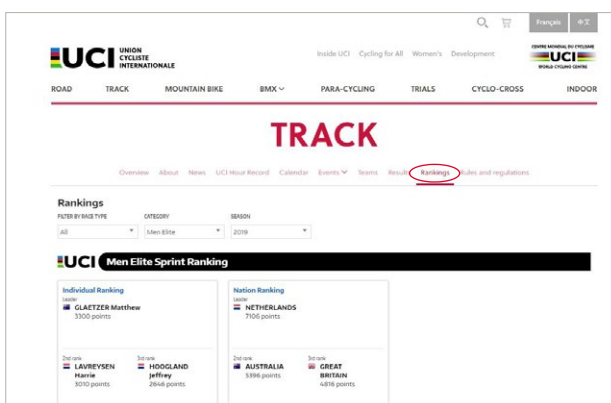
Français 中文

UCI UNION CYCLISTE INTERNATIONALE

Inside UCI Cycling for All Women's Development

CENTRE MONDIAL DU CYCLISME UCI WORLD CYCLING CENTRE

ROAD TRACK MOUNTAIN BIKE BMX PARA-CYCLING TRIALS CYCLO-CROSS INDOOR

TRACK

Overview About News UCI Hour Record Calendar Events Teams Results Rankings Rules and regulations

Rankings

FILTER BY RACE TYPE
All

CATEGORY
Men Elite

SEASON
2019

UCI Men Elite Sprint Ranking

Individual Ranking
Leader
GLAETZER Matthew
3300 points

2nd rank
LAVREYSEN Harrie
3010 points

3rd rank
HOOGLAND Jeffrey
2846 points

Nation Ranking
Leader
NETHERLANDS
7106 points

2nd rank
AUSTRALIA
5396 points

3rd rank
GREAT BRITAIN
4816 points